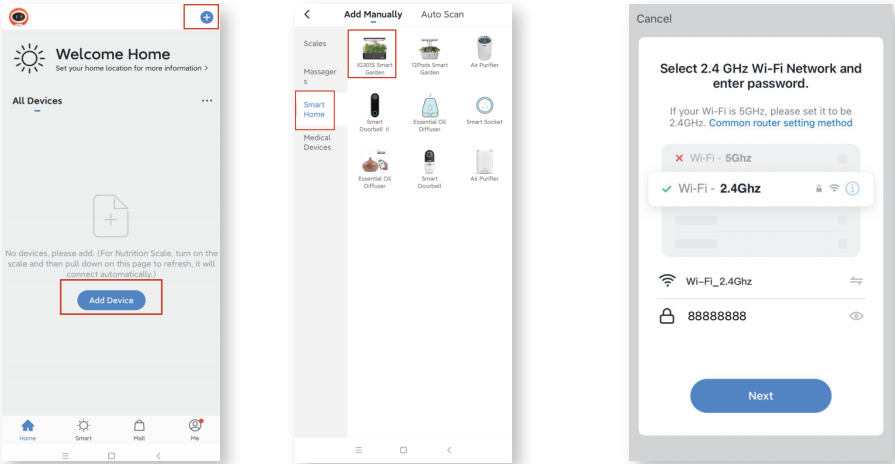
Welcome Home
Set your home location for more information >

All Devices

No devices, please add. (For Nutrition Scale, turn on the scale and then pull down on this page to refresh, it will connect automatically.)

Add Device

Home Smart Mall Me

Add Manually Auto Scan

Scales
Massagers
Smart Home
Medical Devices

IG301S Smart Garden
12Pods Smart Garden
Air Purifier
Smart Doorbell II
Essential Oil Diffuser
Smart Socket
Essential Oil Diffuser
Smart Doorbell
Air Purifier

Cancel

Select 2.4 GHz Wi-Fi Network and enter password.

If your Wi-Fi is 5GHz, please set it to be 2.4GHz. Common router setting method

Wi-Fi - 5Ghz
Wi-Fi - 2.4Ghz

Wi-Fi_2.4Ghz
88888888

Next